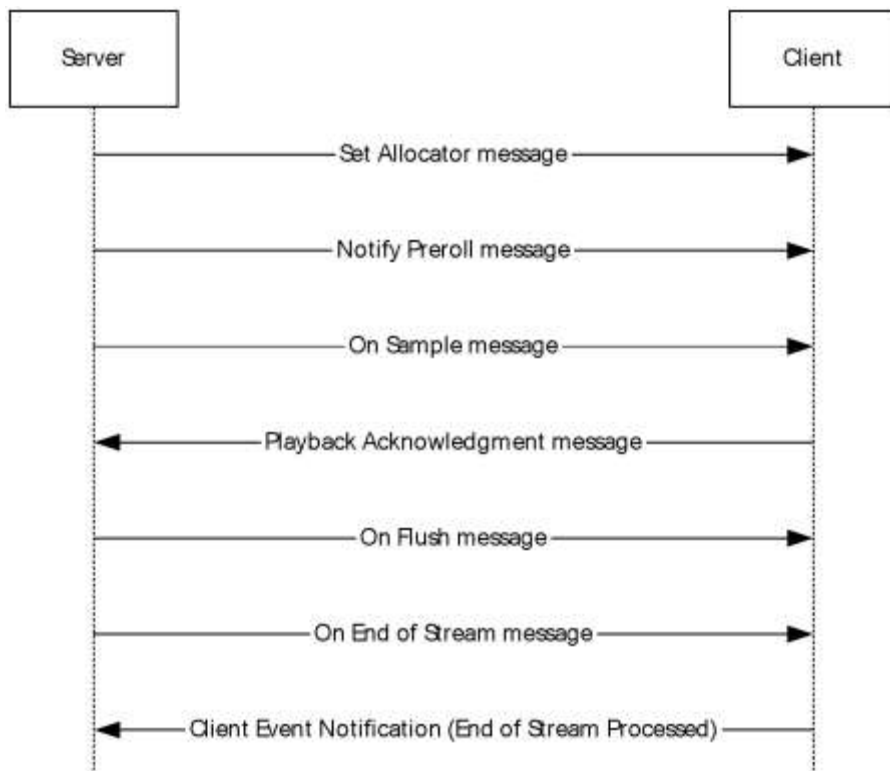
Server

Client

Set Allocator message

Notify Preroll message

On Sample message

Playback Acknowledgment message

On Flush message

On End of Stream message

Client Event Notification (End of Stream Processed)